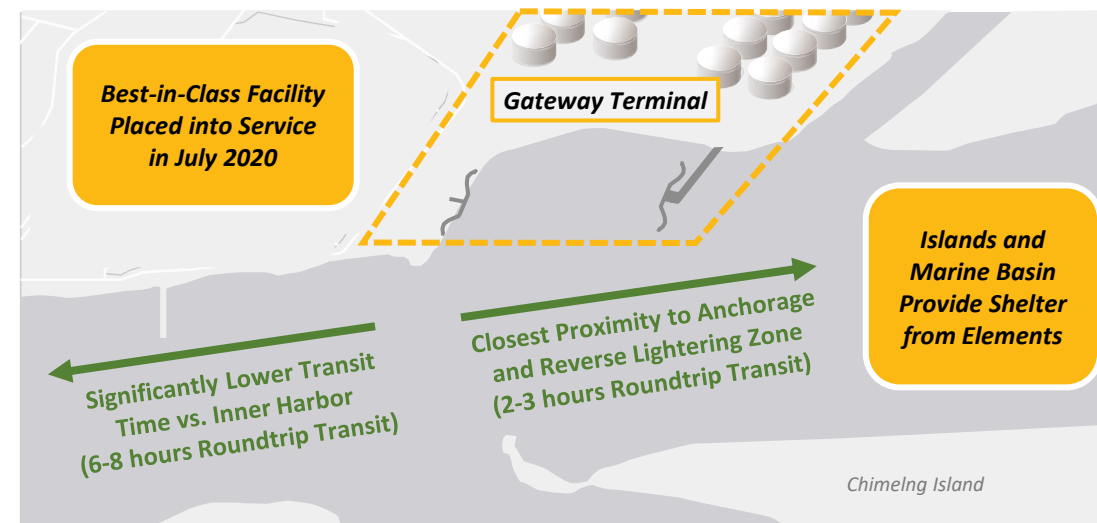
Best-in-Class Facility Placed into Service in July 2020

Gateway Terminal

Islands and Marine Basin Provide Shelter from Elements

Closest Proximity to Anchorage and Reverse Lightering Zone (2-3 hours Roundtrip Transit)

Significantly Lower Transit Time vs. Inner Harbor (6-8 hours Roundtrip Transit)

Chimelng Island